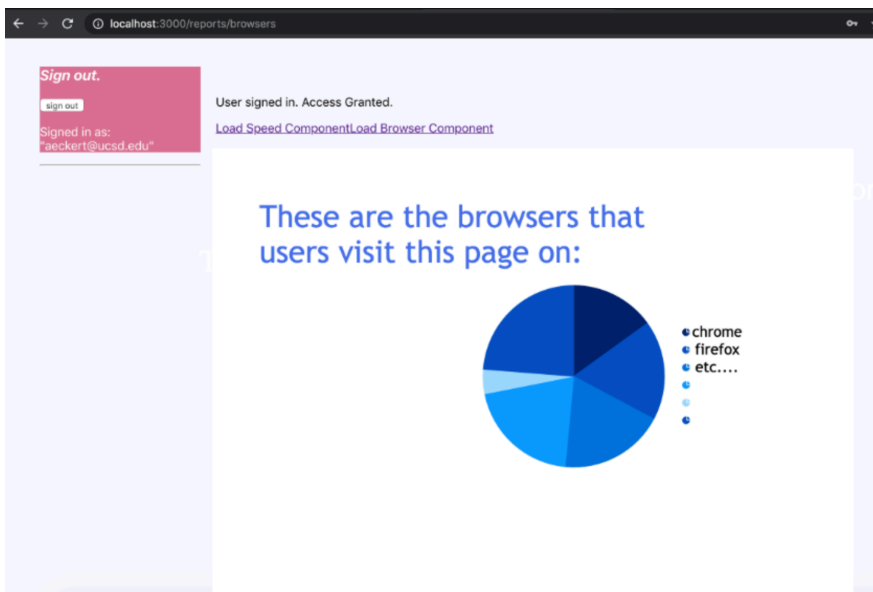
localhost:3000/reports/browsers

Sign out.

sign out

Signed in as: "aeckert@ucsd.edu"

User signed in. Access Granted.

Load Speed ComponentLoad Browser Component

These are the browsers that users visit this page on:

chrome
firefox
etc....